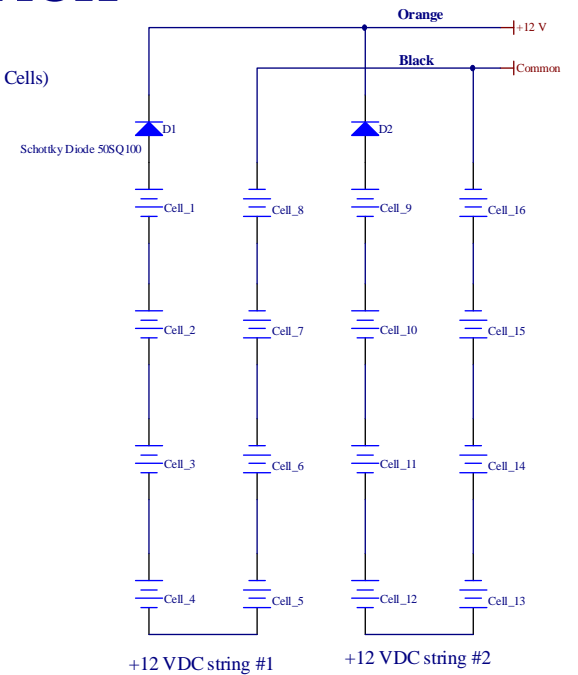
Cells)

Orange

+12 V

Black

Common

D1

Schottky Diode 50SQ100

D2

Cell_1

Cell_8

Cell_9

Cell_16

Cell_2

Cell_7

Cell_10

Cell_15

Cell_3

Cell_6

Cell_11

Cell_14

Cell_4

Cell_5

Cell_12

Cell_13

+12 VDC string #1

+12 VDC string #2